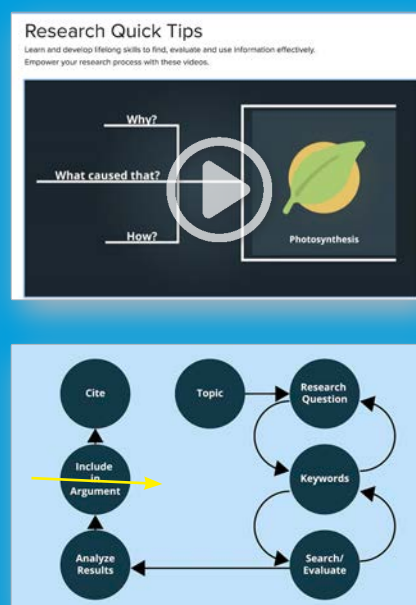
Research Quick Tips

Learn and develop lifelong skills to find, evaluate and use information effectively. Empower your research process with these videos.

Why?

What caused that?

How?

Photosynthesis

Cite

Topic

Research Question

Include in Argument

Keywords

Analyze Results

Search/ Evaluate